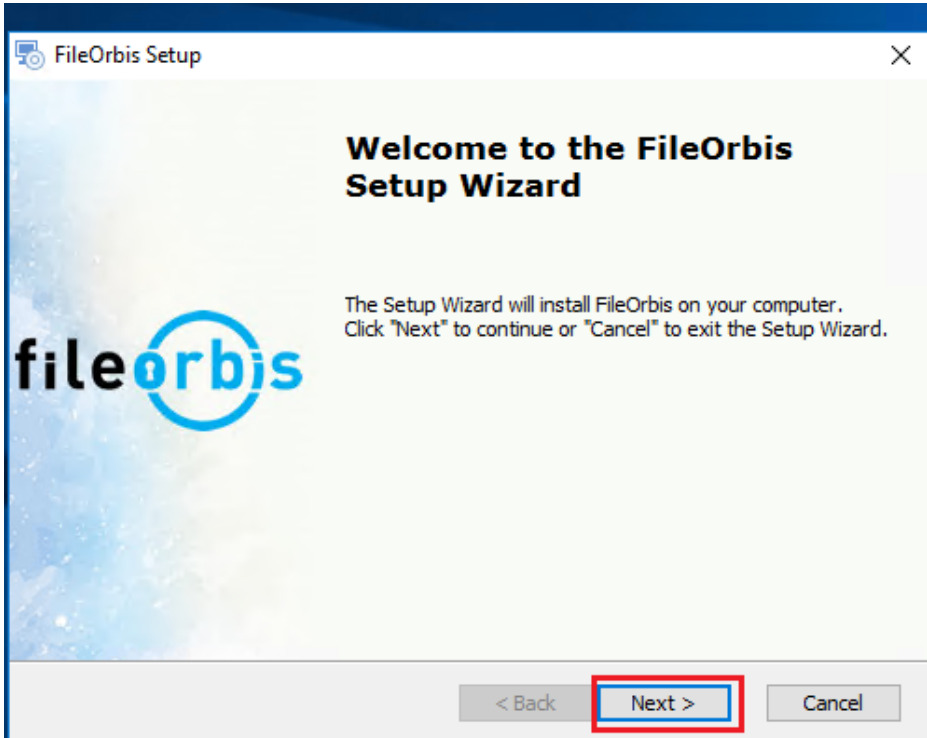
FileOrbis Setup

Welcome to the FileOrbis Setup Wizard

fileorbis

The Setup Wizard will install FileOrbis on your computer. Click "Next" to continue or "Cancel" to exit the Setup Wizard.

< Back
Next >
Cancel